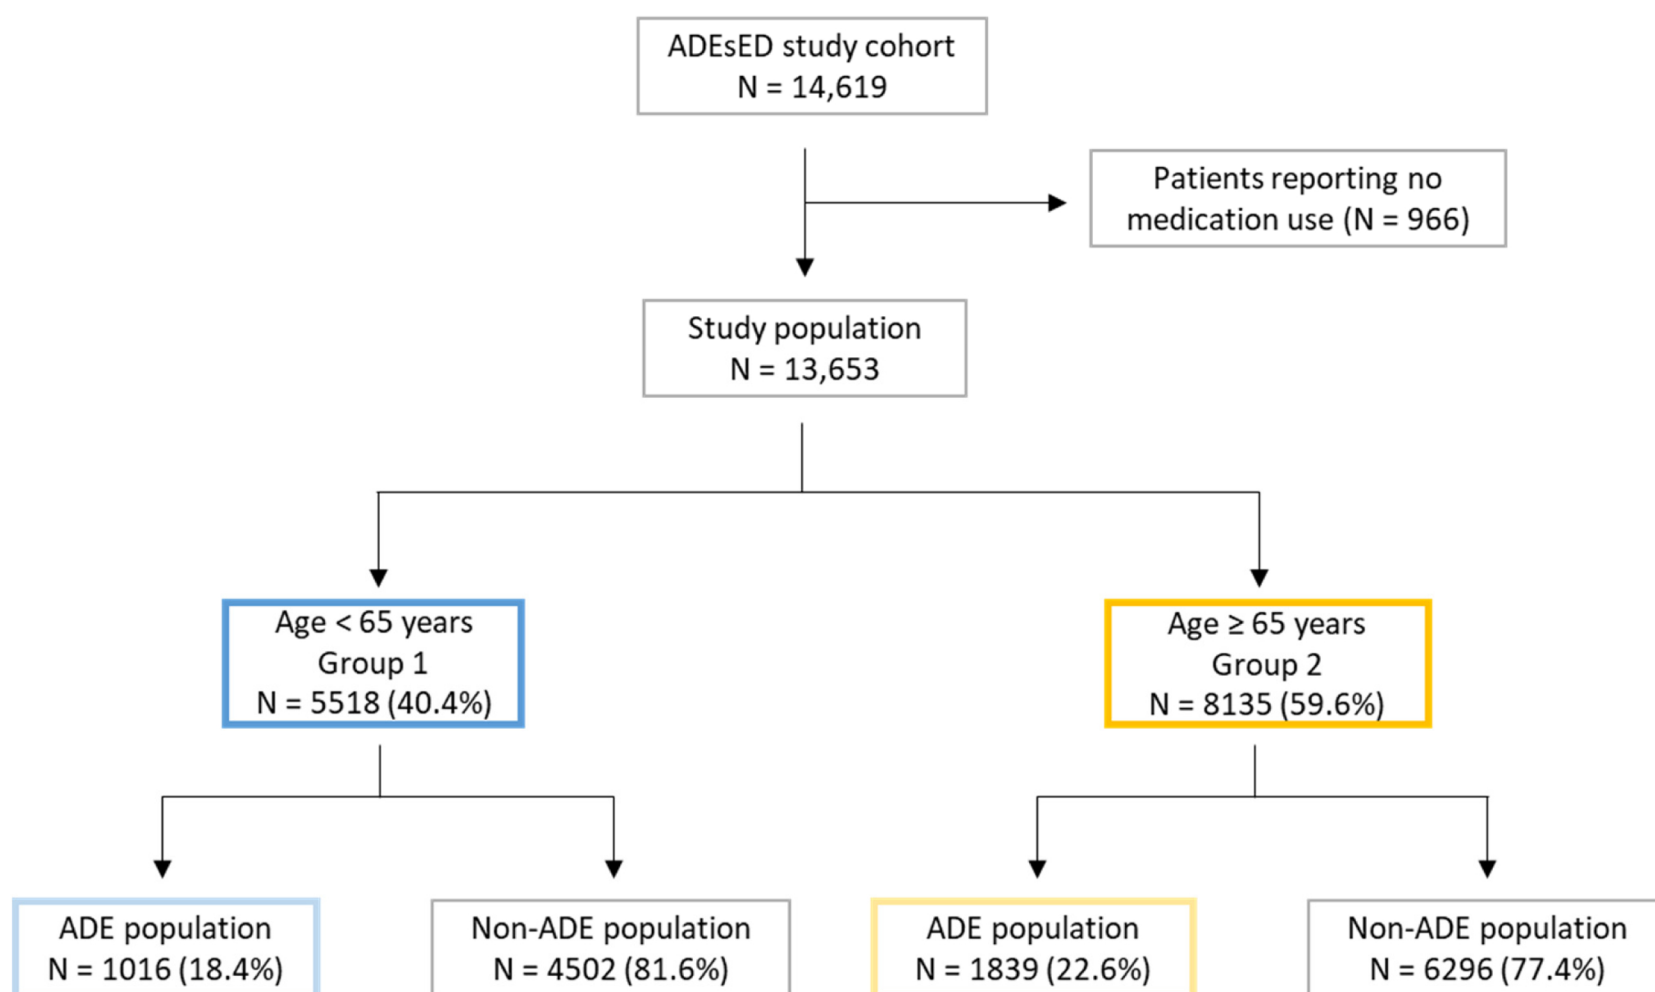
ADEsED study cohort
N = 14,619

Patients reporting no medication use (N = 966)

Study population
N = 13,653

Age < 65 years
Group 1
N = 5518 (40.4%)

Age ≥ 65 years
Group 2
N = 8135 (59.6%)

ADE population
N = 1016 (18.4%)

Non-ADE population
N = 4502 (81.6%)

ADE population
N = 1839 (22.6%)

Non-ADE population
N = 6296 (77.4%)